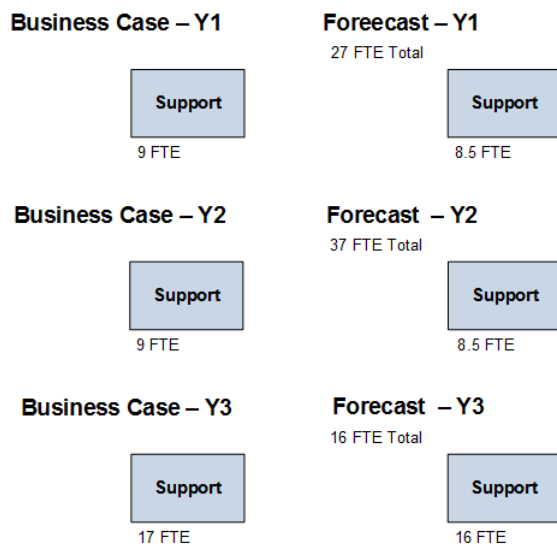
Business Case – Y1

Support

9 FTE

Forecast – Y1

27 FTE Total

Support

8.5 FTE

Business Case – Y2

Support

9 FTE

Forecast – Y2

37 FTE Total

Support

8.5 FTE

Business Case – Y3

Support

17 FTE

Forecast – Y3

16 FTE Total

Support

16 FTE